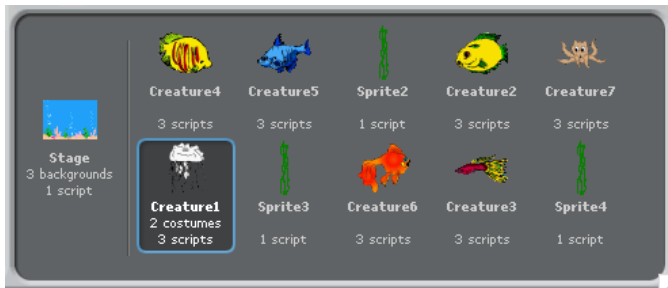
Stage
3 backgrounds
1 script

Creature4
3 scripts

Creature5
3 scripts

Sprite2
1 script

Creature2
3 scripts

Creature7
3 scripts

Creature1
2 costumes
3 scripts

Sprite3
1 script

Creature6
3 scripts

Creature3
3 scripts

Sprite4
1 script